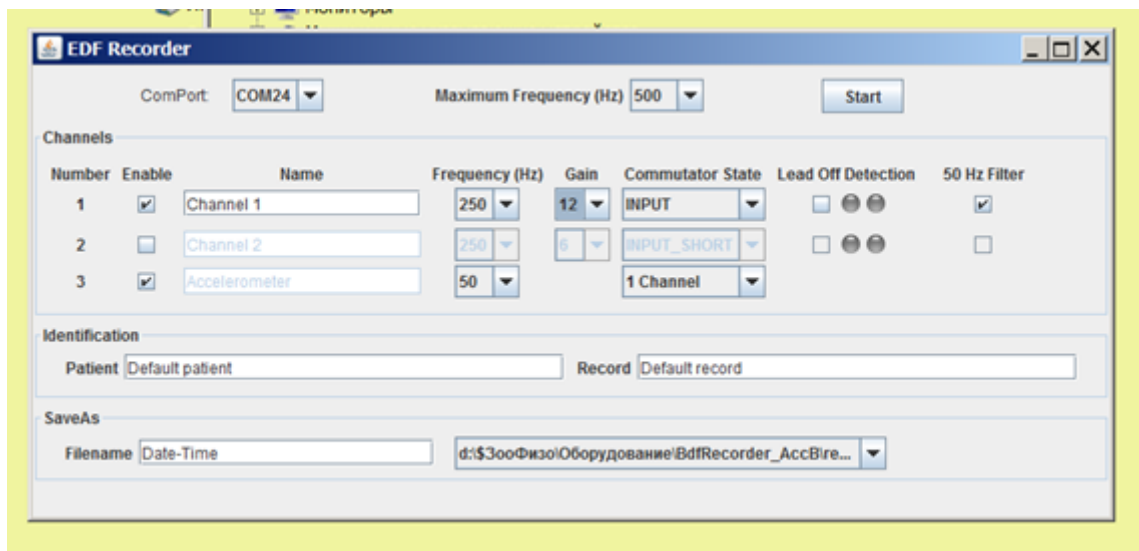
EDF Recorder

ComPort: COM24

Maximum Frequency (Hz) 500

Start

Channels

| Number | Enable | Name | Frequency (Hz) | Gain | Commutator State | Lead Off Detection | 50 Hz Filter |
|---|---|---|---|---|---|---|---|
| 1 | ✔ | Channel 1 | 250 | 12 | INPUT | | ✔ |
| 2 | | Channel 2 | 250 | 6 | INPUT_SHORT | | |
| 3 | ✔ | Accelerometer | 50 | | 1 Channel | | |

Identification

Patient Default patient

Record Default record

SaveAs

Filename Date-Time

d:\$ЗооФизо\Оборудование\BdfRecorder_AccB\re...